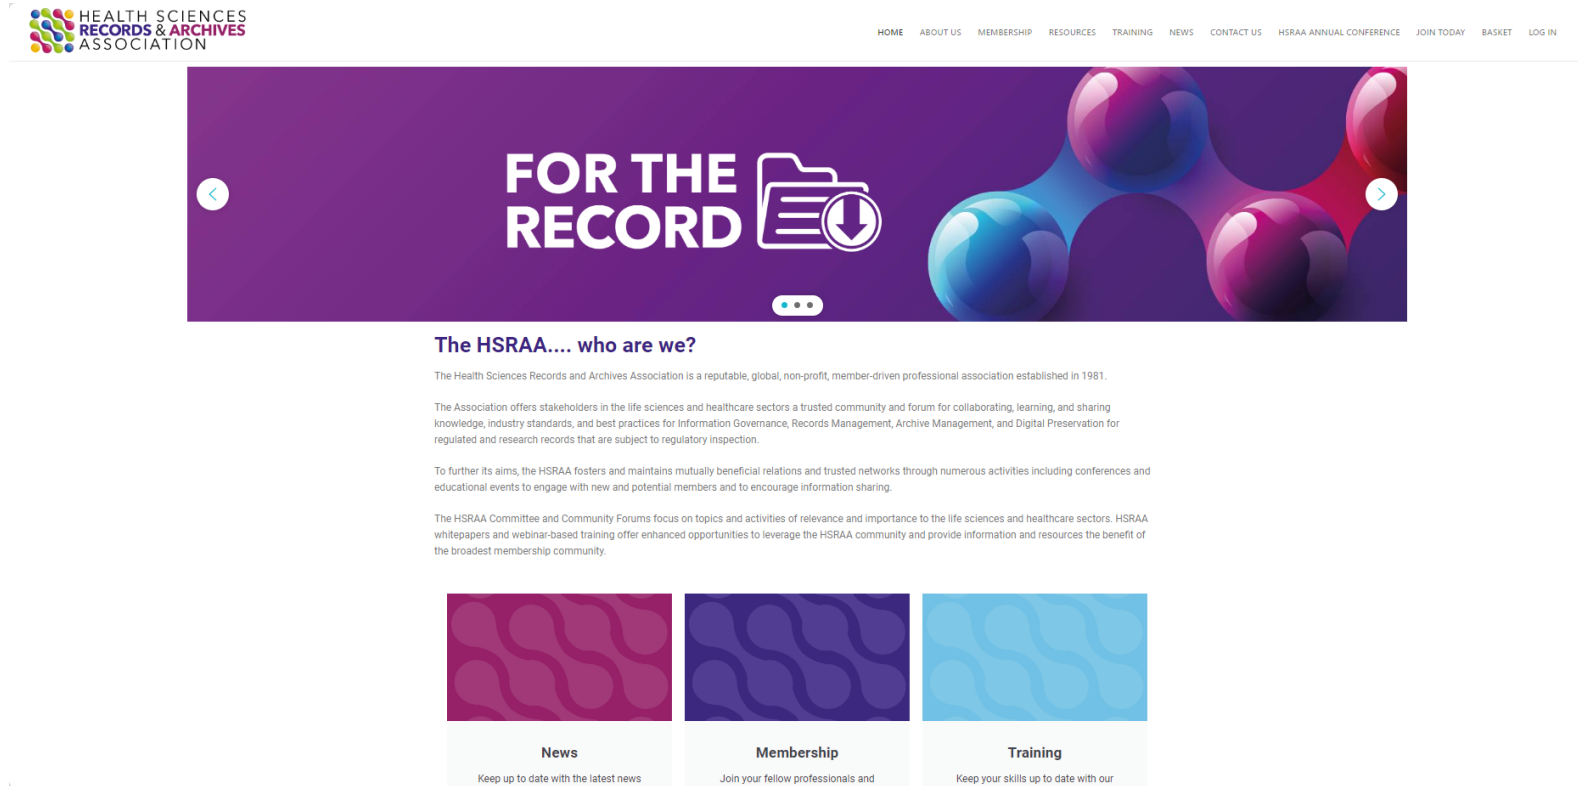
HEALTH SCIENCES
RECORDS & ARCHIVES
ASSOCIATION

HOME ABOUT US MEMBERSHIP RESOURCES TRAINING NEWS CONTACT US HSRAA ANNUAL CONFERENCE JOIN TODAY BASKET LOG IN

FOR THE RECORD

The HSRAA.... who are we?

The Health Sciences Records and Archives Association is a reputable, global, non-profit, member-driven professional association established in 1981.

The Association offers stakeholders in the life sciences and healthcare sectors a trusted community and forum for collaborating, learning, and sharing knowledge, industry standards, and best practices for Information Governance, Records Management, Archive Management, and Digital Preservation for regulated and research records that are subject to regulatory inspection.

To further its aims, the HSRAA fosters and maintains mutually beneficial relations and trusted networks through numerous activities including conferences and educational events to engage with new and potential members and to encourage information sharing.

The HSRAA Committee and Community Forums focus on topics and activities of relevance and importance to the life sciences and healthcare sectors. HSRAA whitepapers and webinar-based training offer enhanced opportunities to leverage the HSRAA community and provide information and resources the benefit of the broadest membership community.

News
Keep up to date with the latest news

Membership
Join your fellow professionals and

Training
Keep your skills up to date with our